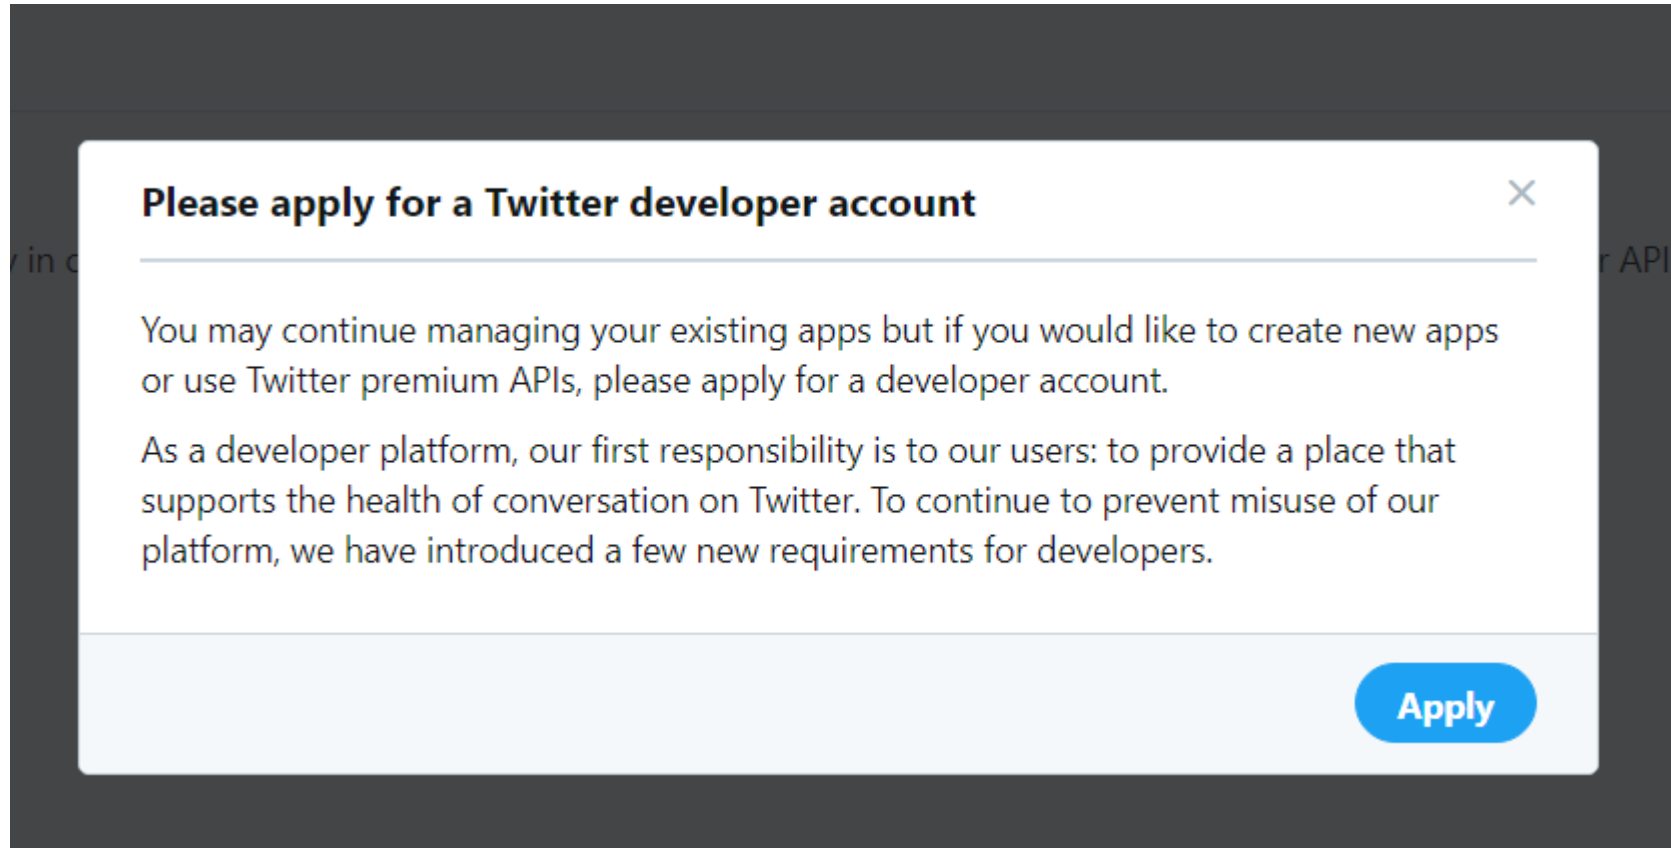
in c

r API

Please apply for a Twitter developer account

×

You may continue managing your existing apps but if you would like to create new apps or use Twitter premium APIs, please apply for a developer account.

As a developer platform, our first responsibility is to our users: to provide a place that supports the health of conversation on Twitter. To continue to prevent misuse of our platform, we have introduced a few new requirements for developers.

Apply